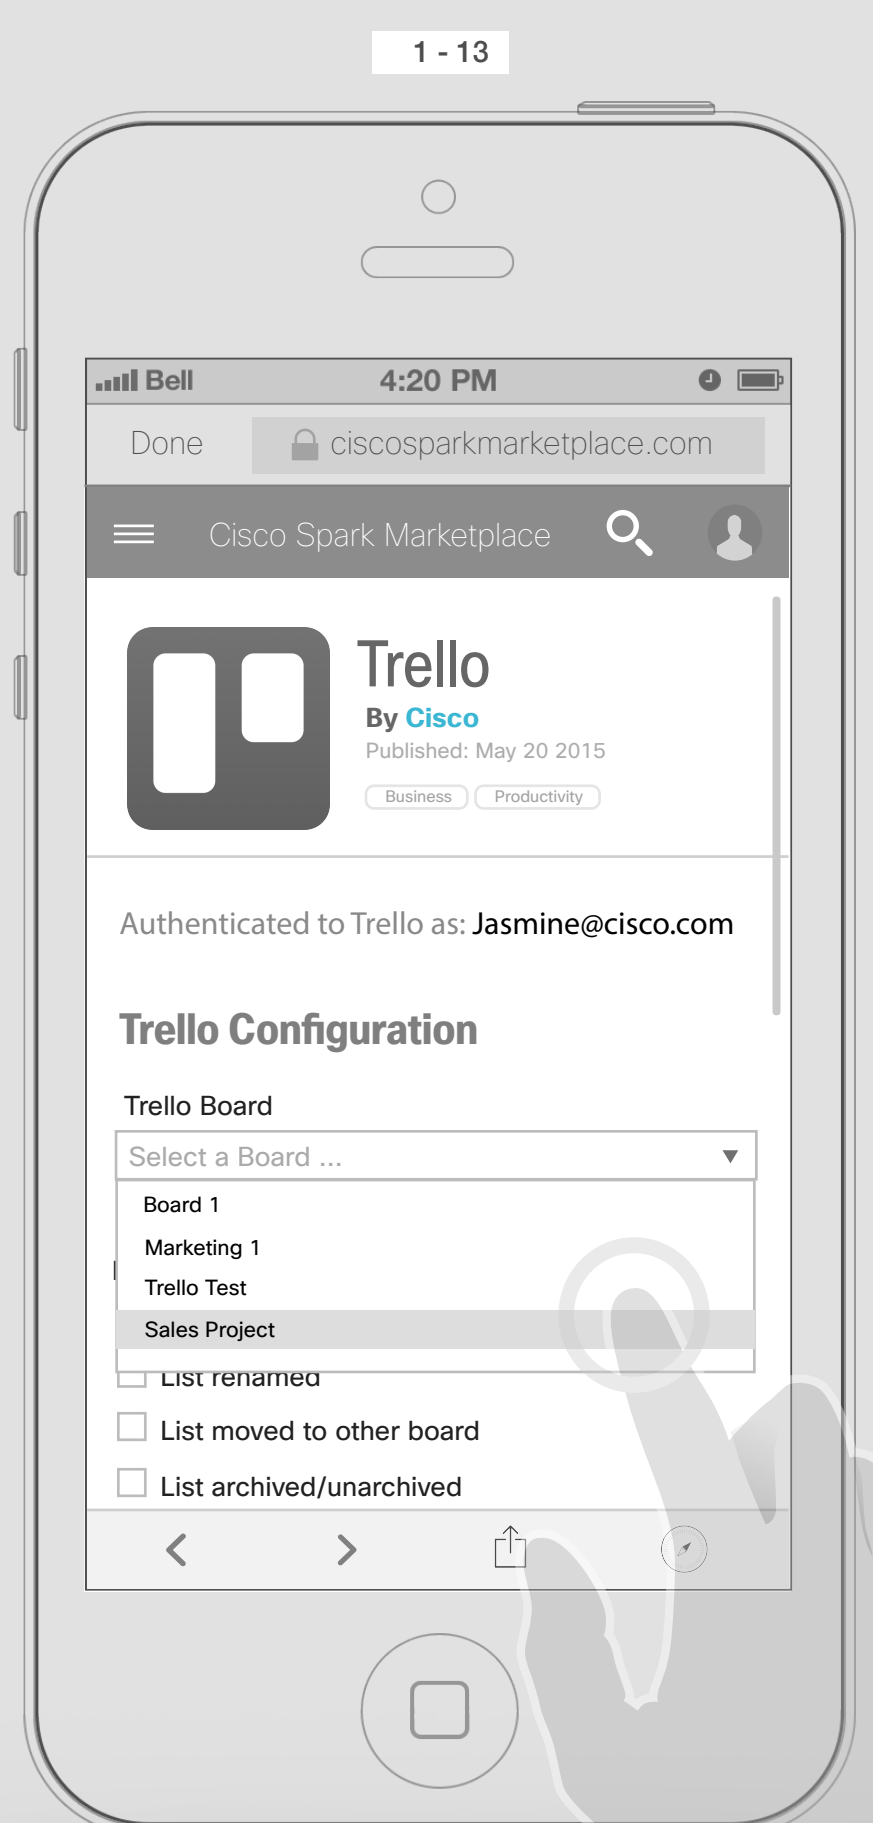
1 - 13

Bell 4:20 PM

Done ciscosparkmarketplace.com

Cisco Spark Marketplace

Trello
By Cisco
Published: May 20 2015
Business Productivity

Authenticated to Trello as: Jasmine@cisco.com

Trello Configuration

Trello Board
Select a Board ...
Board 1
Marketing 1
Trello Test
Sales Project

List renamed
List moved to other board
List archived/unarchived